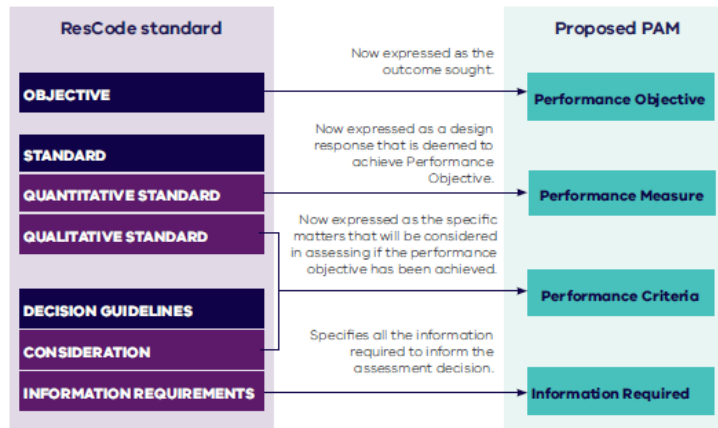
ResCode standard

OBJECTIVE

STANDARD

QUANTITATIVE STANDARD

QUALITATIVE STANDARD

DECISION GUIDELINES

CONSIDERATION

INFORMATION REQUIREMENTS

Now expressed as the outcome sought.

Now expressed as a design response that is deemed to achieve Performance Objective.

Now expressed as the specific matters that will be considered in assessing if the performance objective has been achieved.

Specifies all the information required to inform the assessment decision.

Proposed PAM

Performance Objective

Performance Measure

Performance Criteria

Information Required